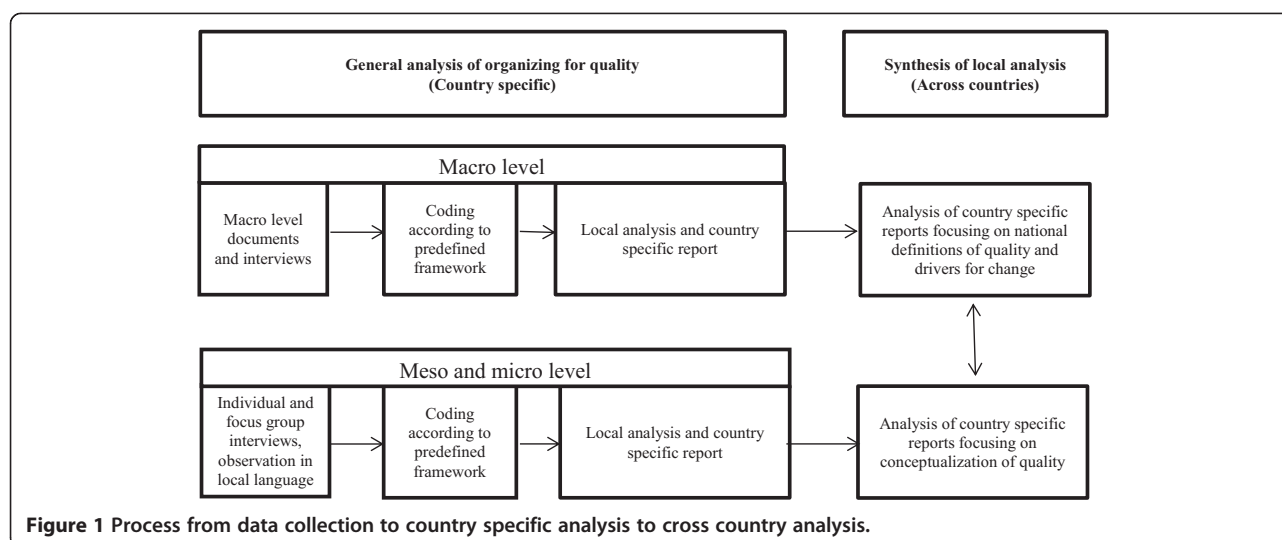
General analysis of organizing for quality
(Country specific)

Synthesis of local analysis
(Across countries)

Macro level

Macro level documents and interviews

Coding according to predefined framework

Local analysis and country specific report

Analysis of country specific reports focusing on national definitions of quality and drivers for change

Meso and micro level

Individual and focus group interviews, observation in local language

Coding according to predefined framework

Local analysis and country specific report

Analysis of country specific reports focusing on conceptualization of quality

Figure 1 Process from data collection to country specific analysis to cross country analysis.